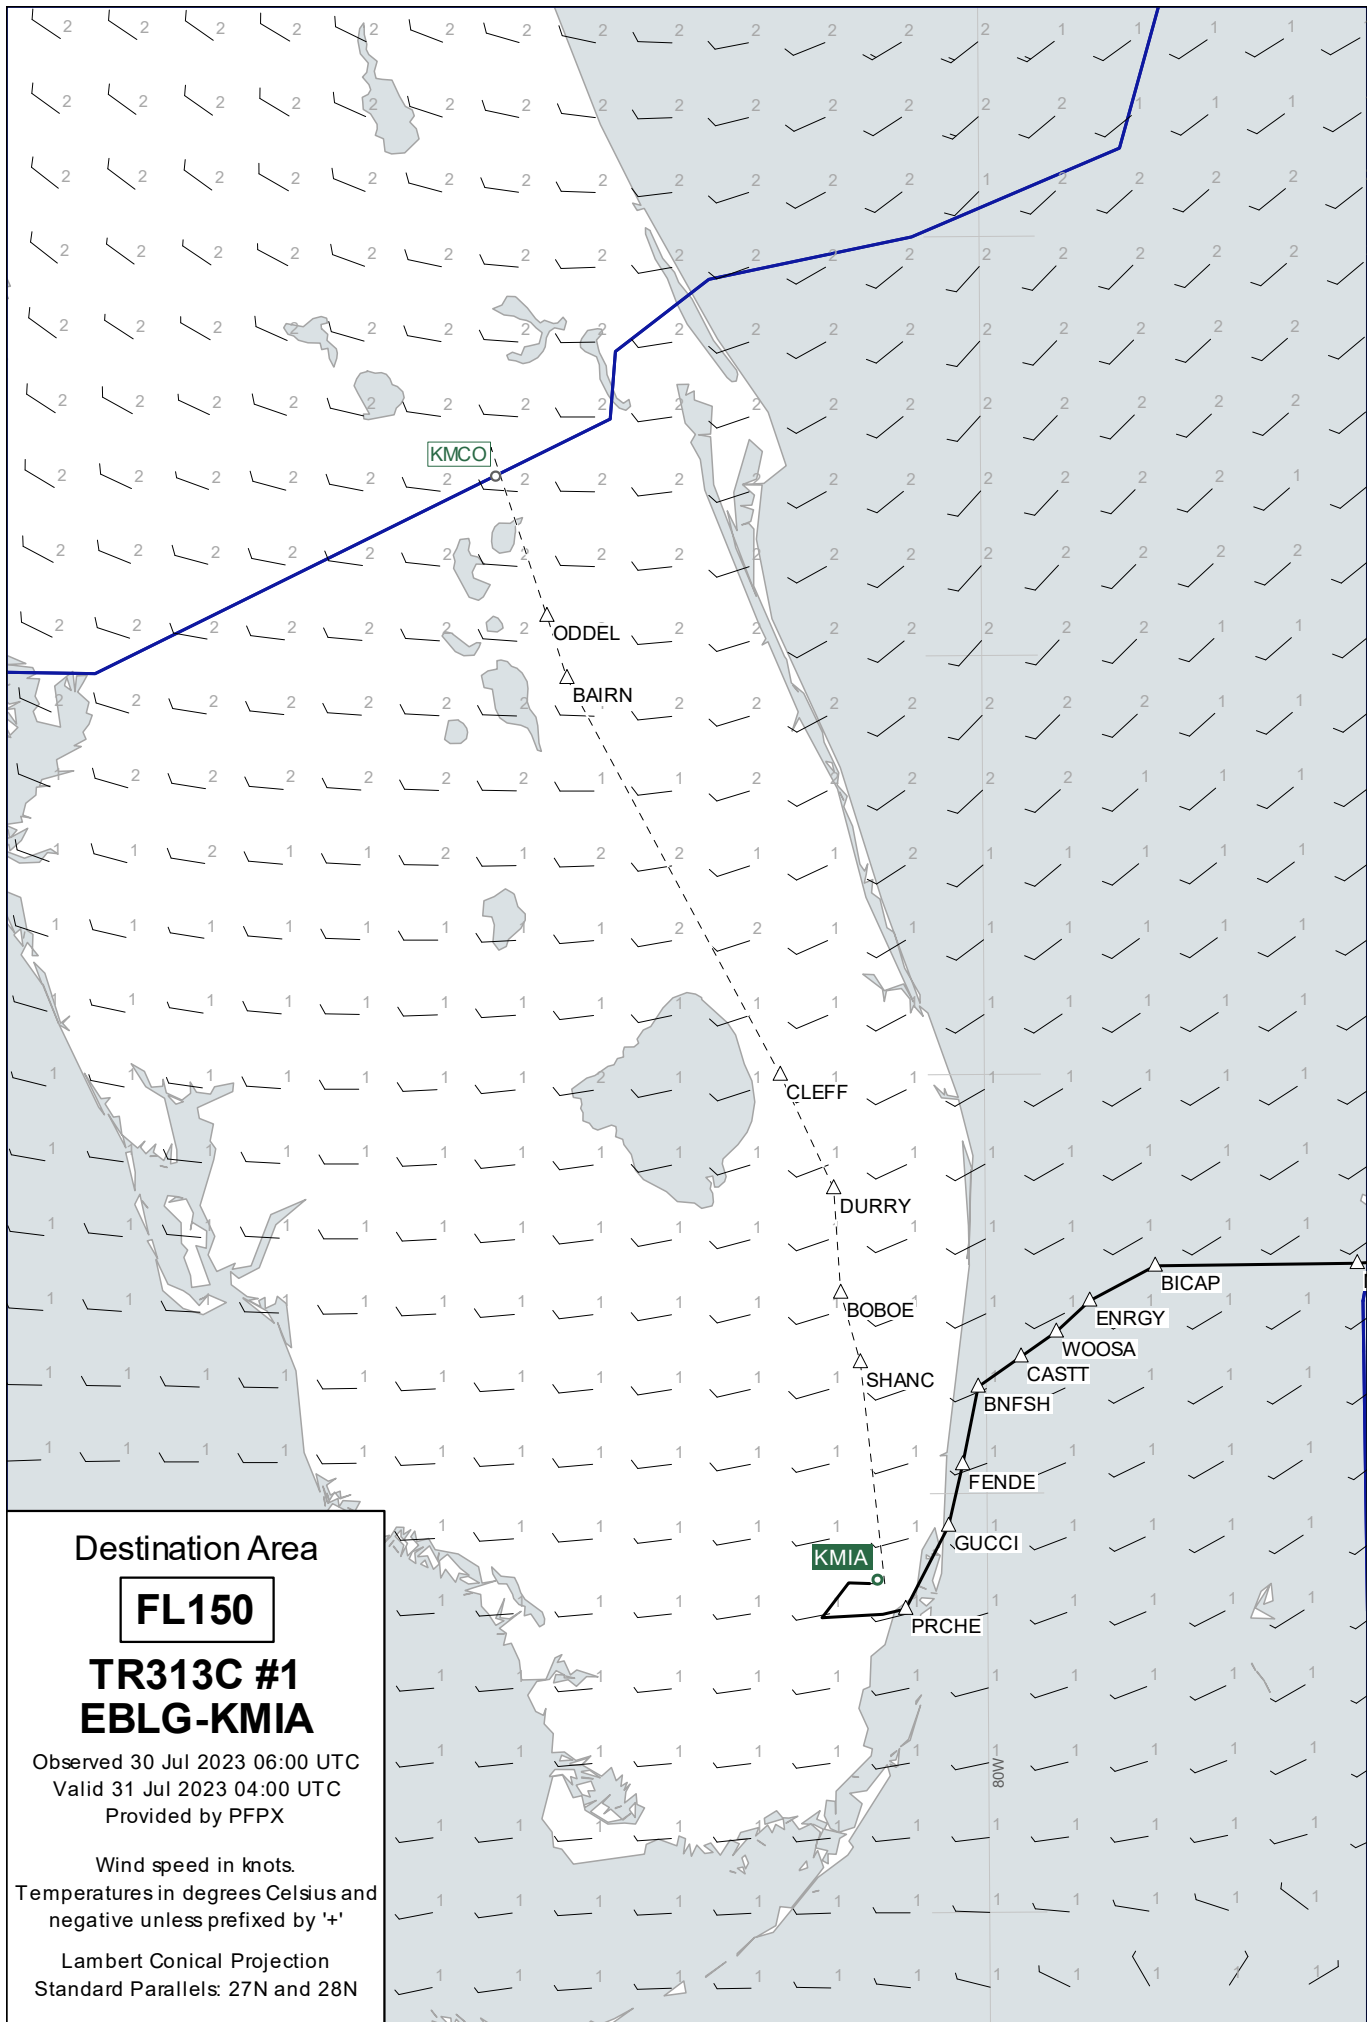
KMCO
ODDEL
BAIRN
CLEFF
DURRY
BOBOE
SHANC
BICAP
ENRGY
WOOSA
CASTT
BNFSH
FENDE
GUCCI
KMIA
PRCHE
80W

Destination Area
FL150
TR313C #1
EBLG-KMIA
Observed 30 Jul 2023 06:00 UTC
Valid 31 Jul 2023 04:00 UTC
Provided by PFPX

Wind speed in knots.
Temperatures in degrees Celsius and negative unless prefixed by '+'

Lambert Conical Projection
Standard Parallels: 27N and 28N